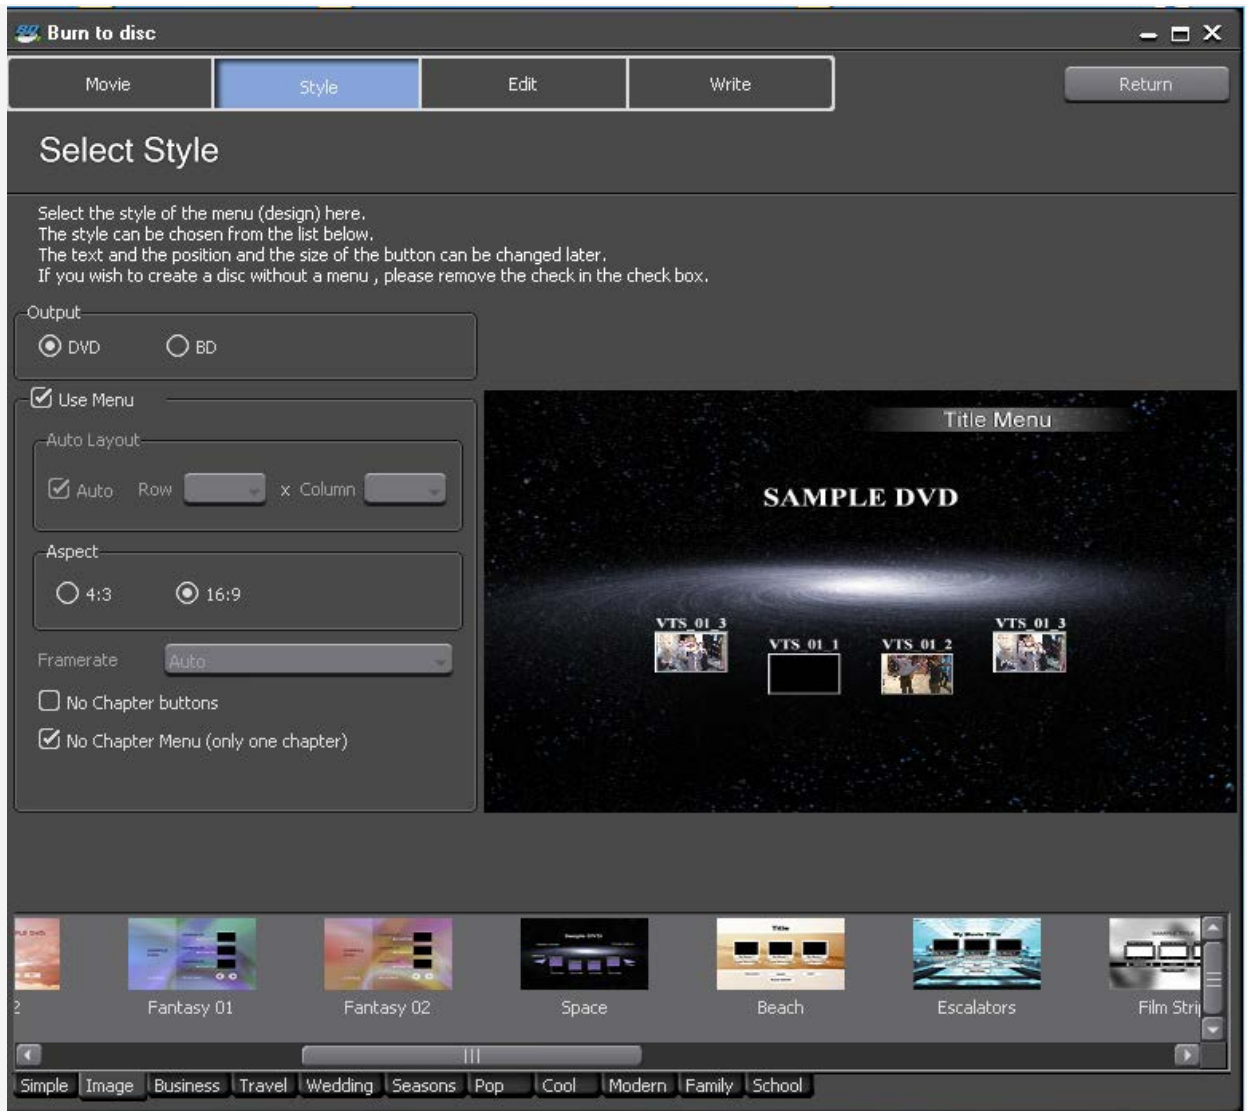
Burn to disc

Movie | Style | Edit | Write

Return

Select Style

Select the style of the menu (design) here.
The style can be chosen from the list below.
The text and the position and the size of the button can be changed later.
If you wish to create a disc without a menu , please remove the check in the check box.

Output
DVD
BD

Use Menu

Auto Layout
Auto Row x Column

Aspect
4:3
16:9

Framerate Auto

No Chapter buttons

No Chapter Menu (only one chapter)

Title Menu

SAMPLE DVD

VTS_01_3
VTS_01_1
VTS_01_2
VTS_01_3

2
Fantasy 01
Fantasy 02
Space
Beach
Escalators
Film Stri

Simple | Image | Business | Travel | Wedding | Seasons | Pop | Cool | Modern | Family | School